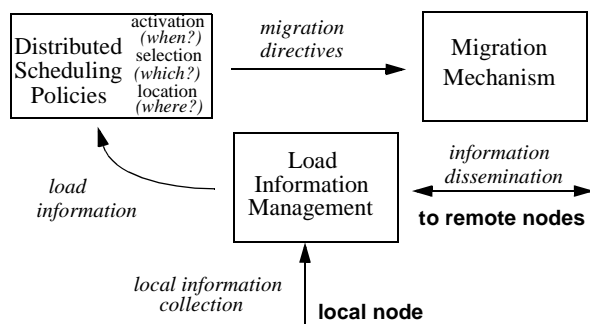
Distributed Scheduling Policies

activation (when?)
selection (which?)
location (where?)

migration directives

Migration Mechanism

Load Information Management

information dissemination

to remote nodes

load information

local information collection

local node